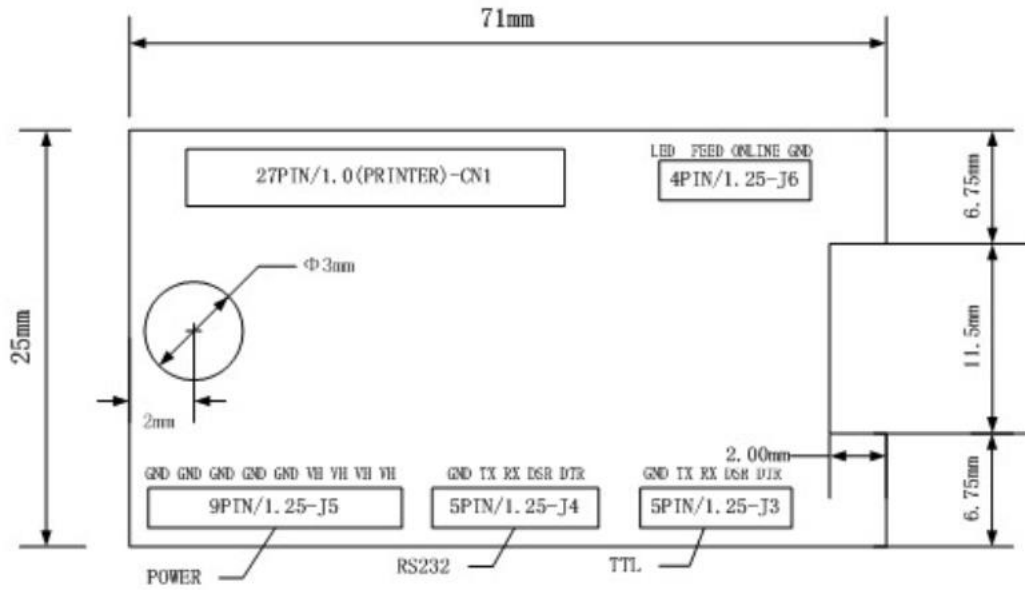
71mm

25mm

27PIN/1.0(PRINTER)-CN1

LED FEED ONLINE GND
4PIN/1.25-J6

6.75mm

Φ3mm

11.5mm

2mm

2.00mm

6.75mm

GND GND GND GND GND VH VH VH VH
9PIN/1.25-J5

GND TX RX DSR DTR
5PIN/1.25-J4

GND TX RX DSR DTR
5PIN/1.25-J3

POWER

RS232

TTL